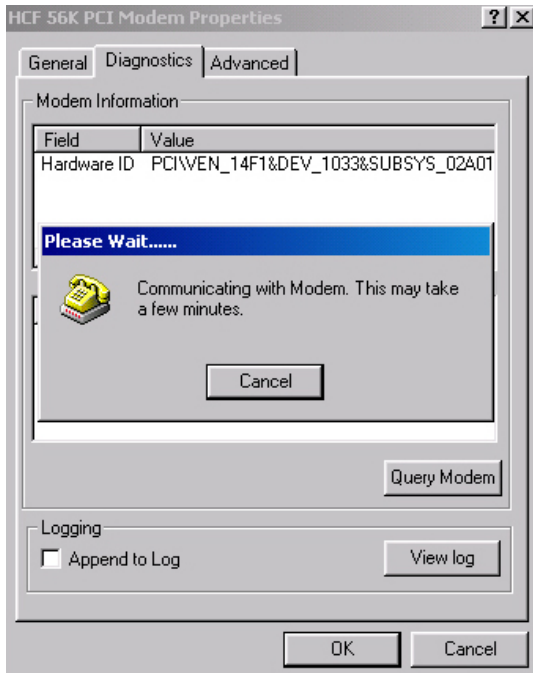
HCF 56K PCI Modem Properties

?

General | Diagnostics | Advanced

Modem Information

| Field | Value |
|---|---|
| Hardware ID | PCI\VEN_14F1&DEV_1033&SUBSYS_02A01 |

Please Wait......

Communicating with Modem. This may take a few minutes.

Cancel

Query Modem

Logging

Append to Log

View log

OK

Cancel